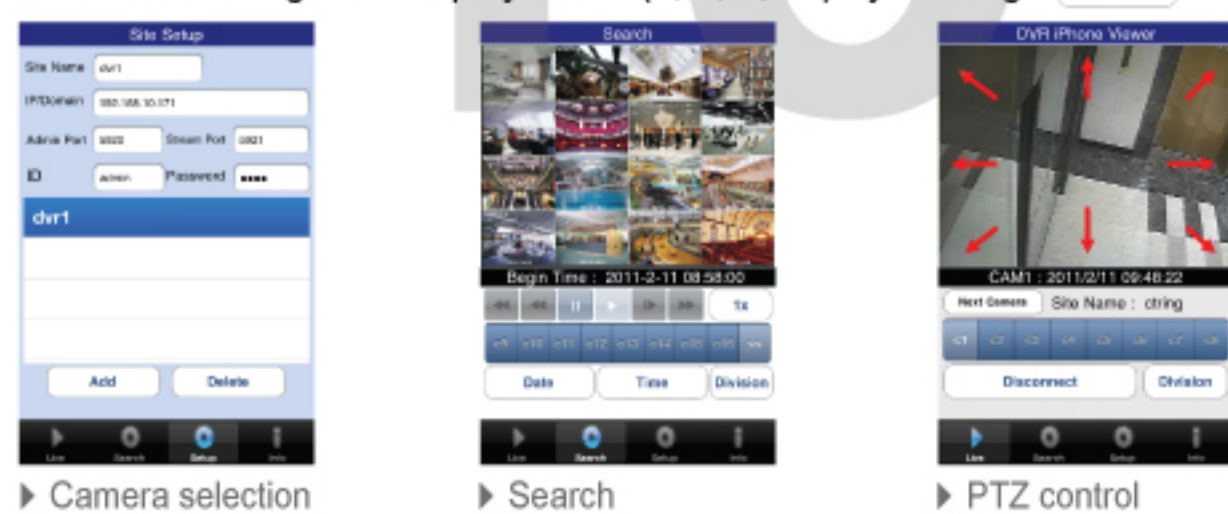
Site Setup

Site Name dvr1

IP/Domain 000.168.10.171

Admin Port 9020 Stream Port 9021

ID admin Password ••••

dvr1

Add Delete

Live Search Setup Info

▶ Camera selection

Search

Begin Time : 2011-2-11 08:58:00

1x

c9 c10 c11 c12 c13 c14 c15 c16

Date Time Division

Live Search Setup Info

▶ Search

DVR iPhone Viewer

CAM1 : 2011/2/11 09:46:22

Next Camera Site Name : ctring

c1 c2 c3 c4 c5 c6 c7 c8

Disconnect Division

Live Search Setup Info

▶ PTZ control